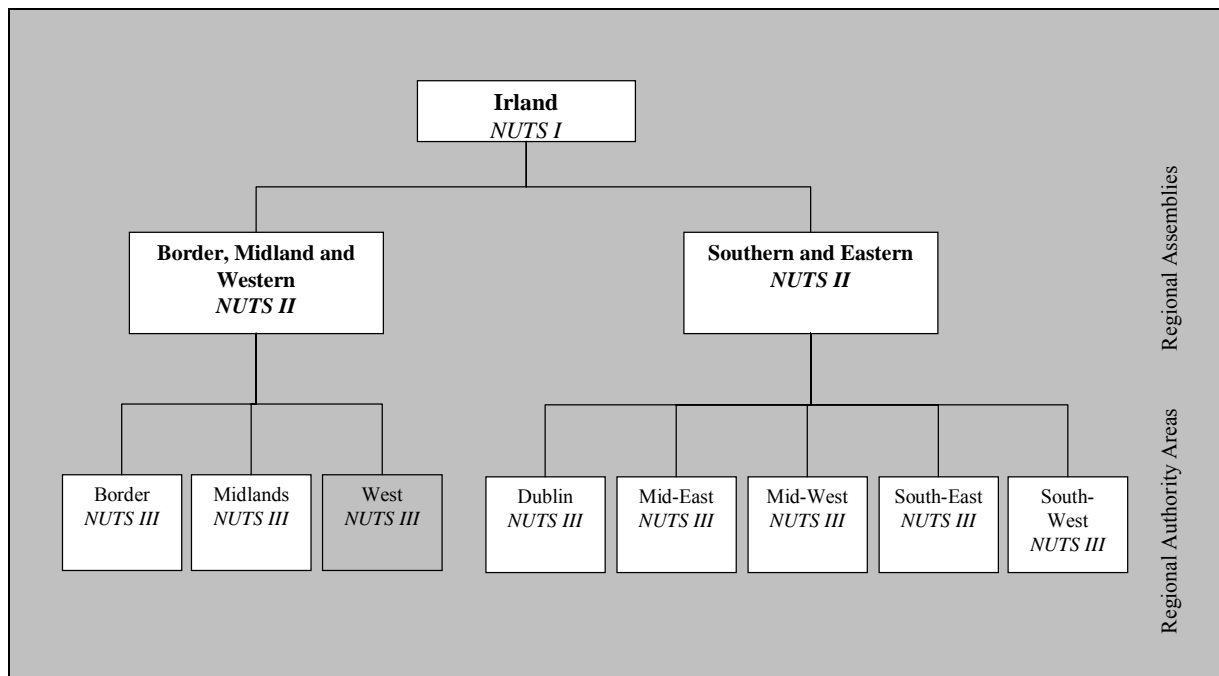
**Irland**
*NUTS I*

**Border, Midland and Western**
*NUTS II*

**Southern and Eastern**
*NUTS II*

Regional Assemblies

Border
*NUTS III*

Midlands
*NUTS III*

West
*NUTS III*

Dublin
*NUTS III*

Mid-East
*NUTS III*

Mid-West
*NUTS III*

South-East
*NUTS III*

South-West
*NUTS III*

Regional Authority Areas